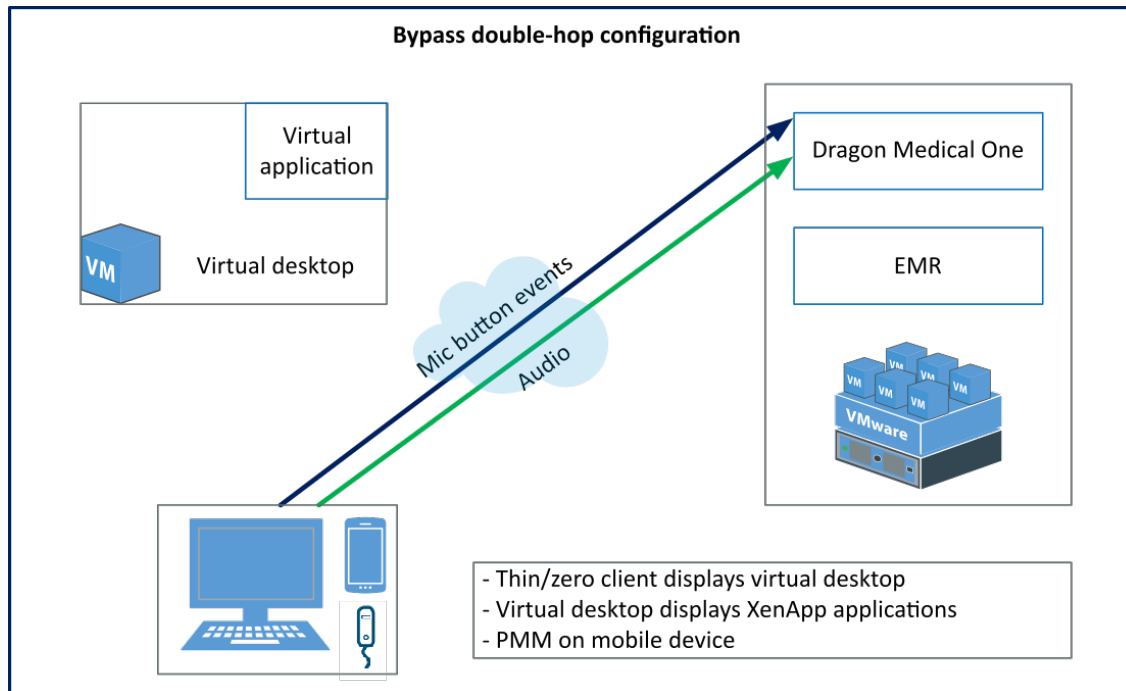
Bypass double-hop configuration

Virtual application

VM

Virtual desktop

Dragon Medical One

EMR

VM VM VM VM VM VM VM

VMware

Mic button events

Audio

- Thin/zero client displays virtual desktop
- Virtual desktop displays XenApp applications
- PMM on mobile device